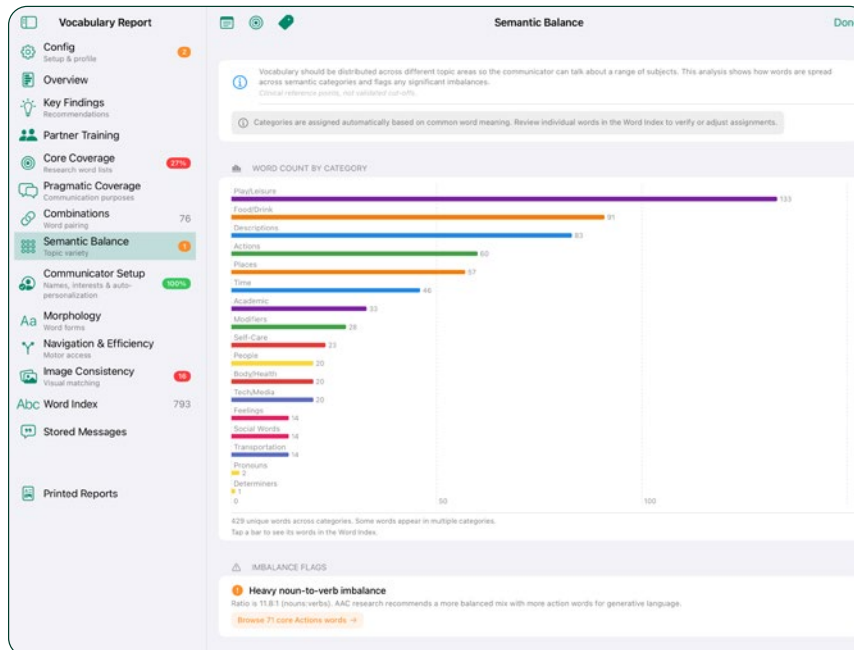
Vocabulary Report

Config
Setup & profile
2

Overview

Key Findings
Recommendations

Partner Training

Core Coverage
Research word lists
27%

Pragmatic Coverage
Communication purposes

Combinations
Word pairing
76

Semantic Balance
Topic variety
1

Communicator Setup
Names, interests & auto-personalization
100%

Morphology
Word forms

Navigation & Efficiency
Motor access

Image Consistency
Visual matching
16

Abc Word Index
793

Stored Messages

Printed Reports

Semantic Balance

Don

Vocabulary should be distributed across different topic areas so the communicator can talk about a range of subjects. This analysis shows how words are spread across semantic categories and flags any significant imbalances.
Clinical reference points, not validated cut-offs.

Categories are assigned automatically based on common word meaning. Review individual words in the Word Index to verify or adjust assignments.

WORD COUNT BY CATEGORY

Play/Leisure 133
Food/Drink 91
Descriptions 83
Actions 60
Places 57
Time 46
Academic 33
Modifiers 28
Self-Care 23
People 20
Body/Health 20
Tech/Media 20
Feelings 14
Social Words 14
Transportation 14
Pronouns 2
Determiners 1

0 50 100

429 unique words across categories. Some words appear in multiple categories.
Tap a bar to see its words in the Word Index.

IMBALANCE FLAGS

Heavy noun-to-verb imbalance
Ratio is 11.8:1 (nouns:verbs). AAC research recommends a more balanced mix with more action words for generative language.
Browse 71 core Actions words →